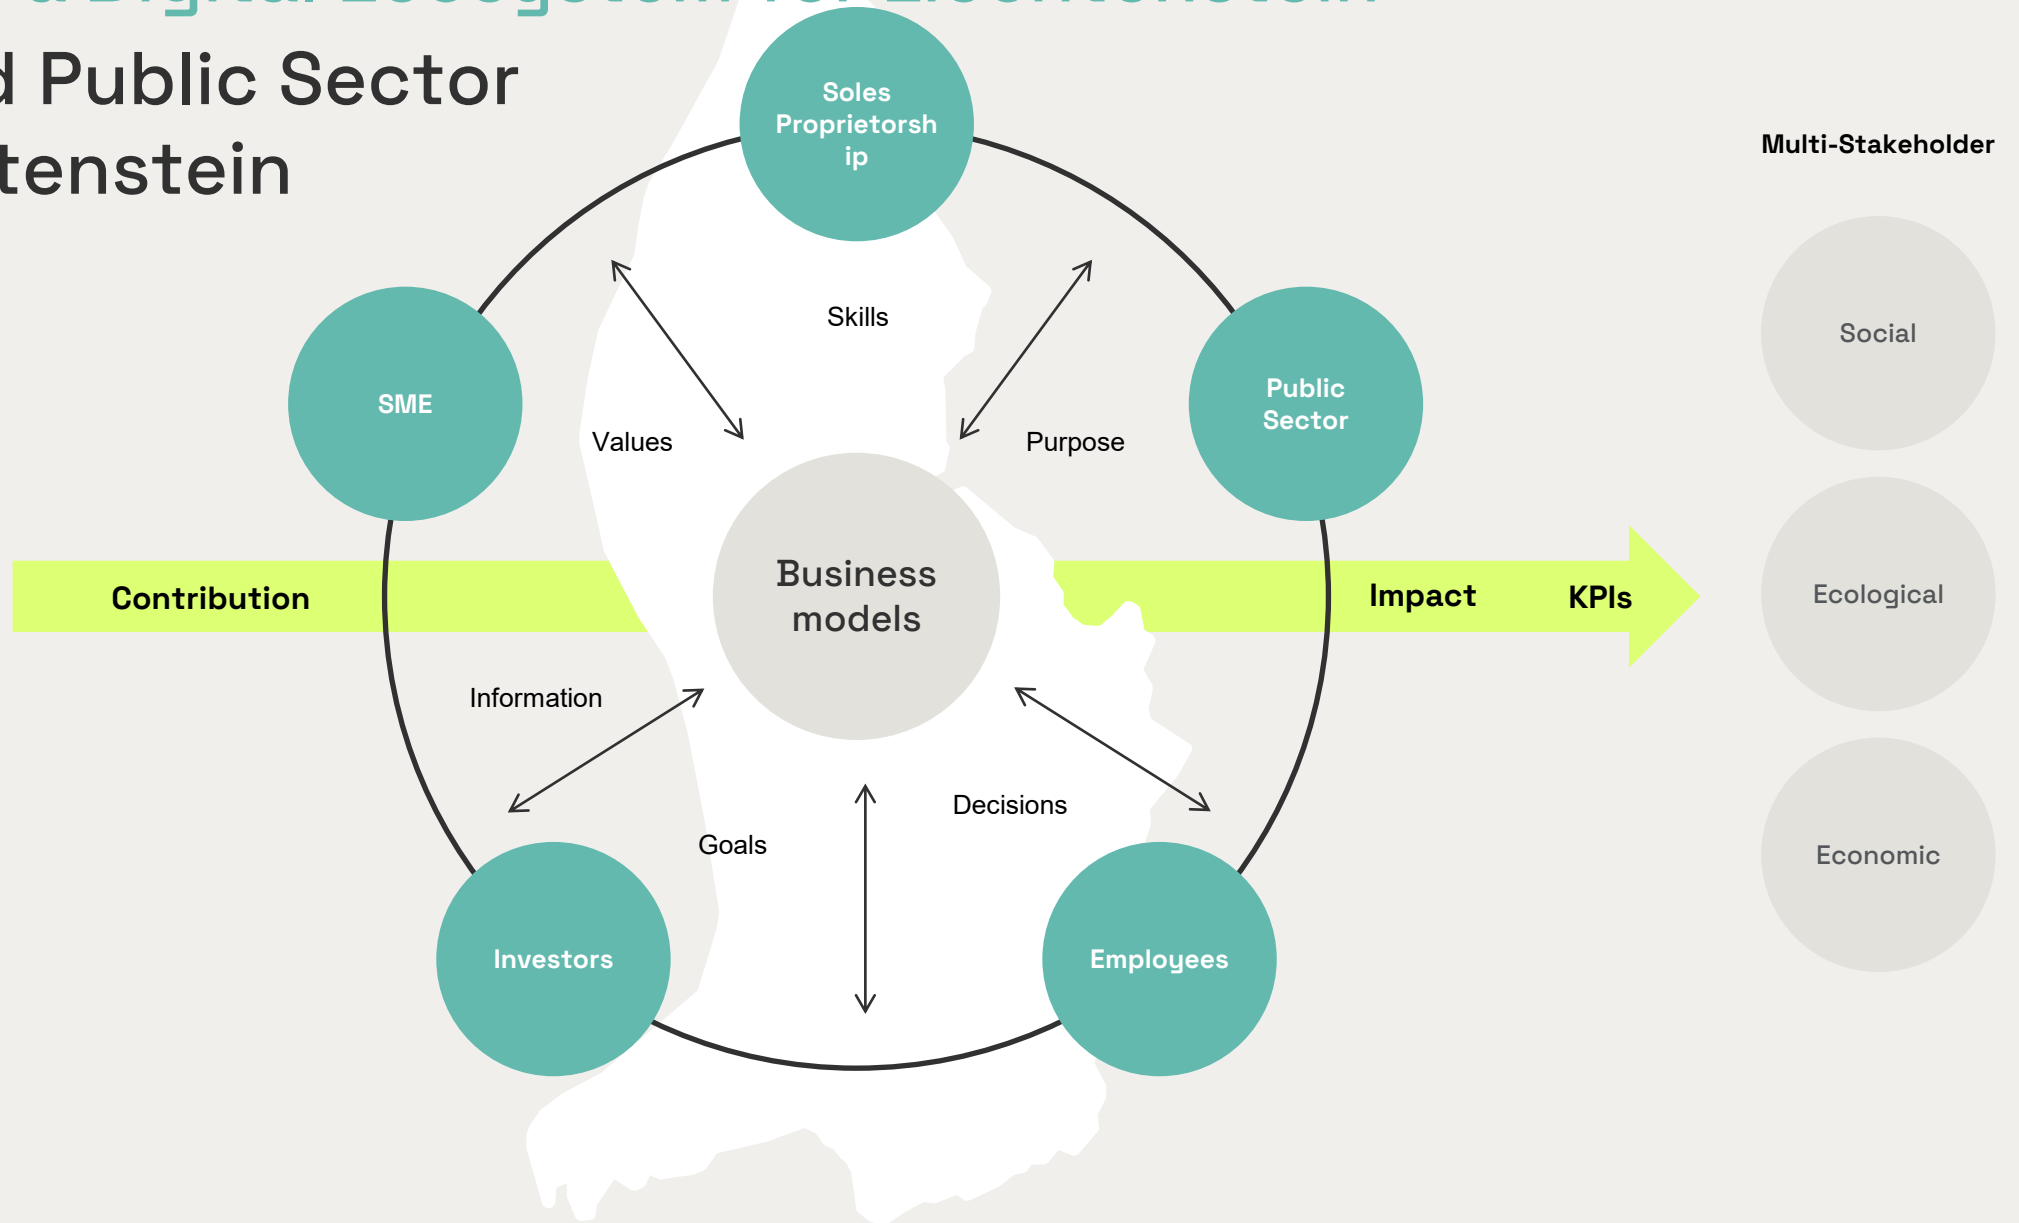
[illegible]
d Public Sector
tenstein

Soles Proprietorsh ip

SME

Public Sector

Skills

Values

Purpose

Business models

Contribution

Impact

KPIs

Information

Decisions

Goals

Investors

Employees

Multi-Stakeholder

Social

Ecological

Economic